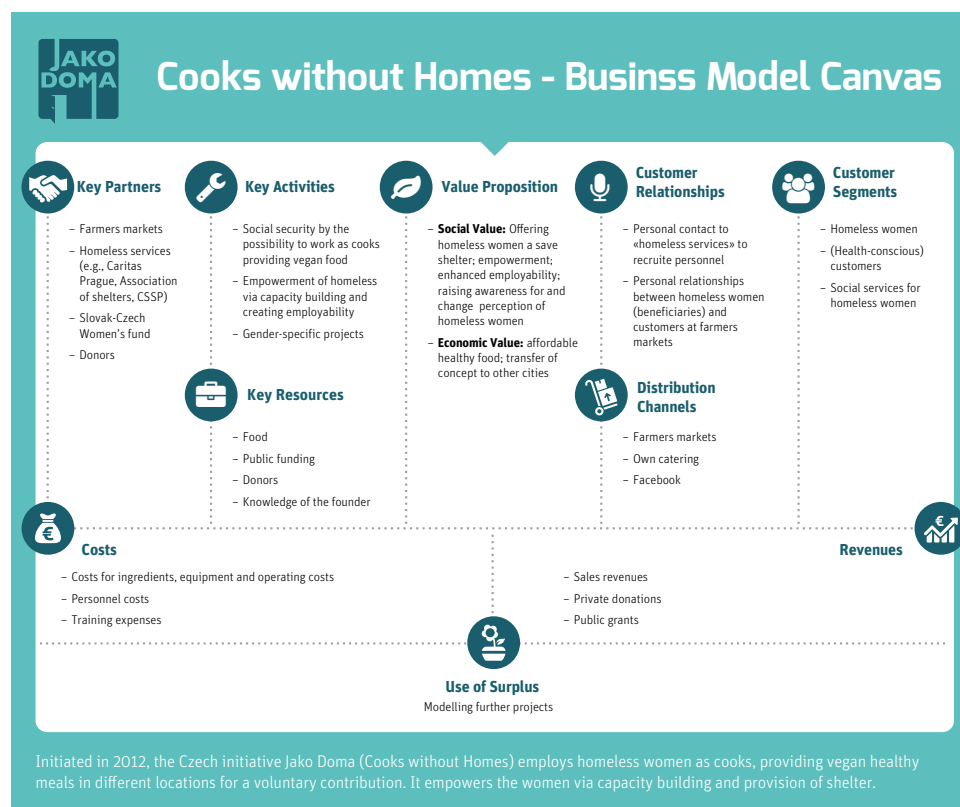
JAKO DOMA

Cooks without Homes - Businss Model Canvas

Key Partners
– Farmers markets
– Homeless services (e.g., Caritas Prague, Association of shelters, CSSP)
– Slovak-Czech Women's fund
– Donors

Key Activities
– Social security by the possibility to work as cooks providing vegan food
– Empowerment of homeless via capacity building and creating employability
– Gender-specific projects

Key Resources
– Food
– Public funding
– Donors
– Knowledge of the founder

Value Proposition
– **Social Value:** Offering homeless women a save shelter; empowerment; enhanced employability; raising awareness for and change perception of homeless women
– **Economic Value:** affordable healthy food; transfer of concept to other cities

Customer Relationships
– Personal contact to «homeless services» to recruite personnel
– Personal relationships between homeless women (beneficiaries) and customers at farmers markets

Distribution Channels
– Farmers markets
– Own catering
– Facebook

Customer Segments
– Homeless women
– (Health-conscious) customers
– Social services for homeless women

Costs
– Costs for ingredients, equipment and operating costs
– Personnel costs
– Training expenses

Revenues
– Sales revenues
– Private donations
– Public grants

Use of Surplus
Modelling further projects

Initiated in 2012, the Czech initiative Jako Doma (Cooks without Homes) employs homeless women as cooks, providing vegan healthy meals in different locations for a voluntary contribution. It empowers the women via capacity building and provision of shelter.